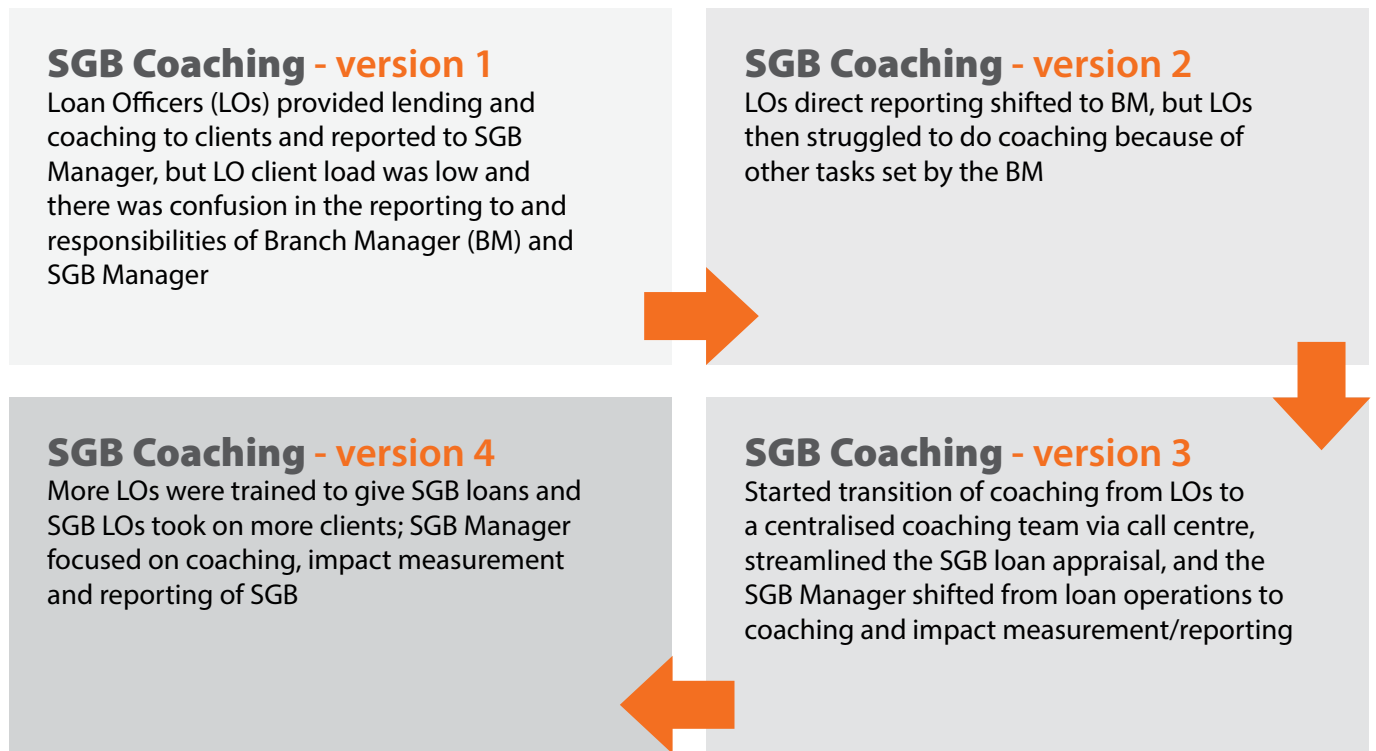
SGB Coaching - version 1
Loan Officers (LOs) provided lending and coaching to clients and reported to SGB Manager, but LO client load was low and there was confusion in the reporting to and responsibilities of Branch Manager (BM) and SGB Manager

SGB Coaching - version 2
LOs direct reporting shifted to BM, but LOs then struggled to do coaching because of other tasks set by the BM

SGB Coaching - version 3
Started transition of coaching from LOs to a centralised coaching team via call centre, streamlined the SGB loan appraisal, and the SGB Manager shifted from loan operations to coaching and impact measurement/reporting

SGB Coaching - version 4
More LOs were trained to give SGB loans and SGB LOs took on more clients; SGB Manager focused on coaching, impact measurement and reporting of SGB